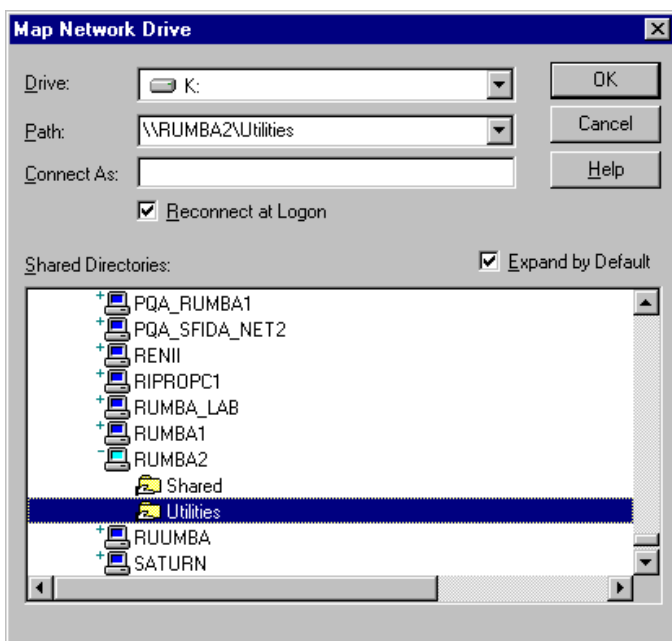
Map Network Drive

Drive: K:

Path: \\RUMBA2\Utilities

Connect As:

Reconnect at Logon

OK

Cancel

Help

Shared Directories:

Expand by Default

PQA_RUMBA1
PQA_SFIDA_NET2
RENII
RIPROPC1
RUMBA_LAB
RUMBA1
RUMBA2
Shared
Utilities
RUUMBA
SATURN